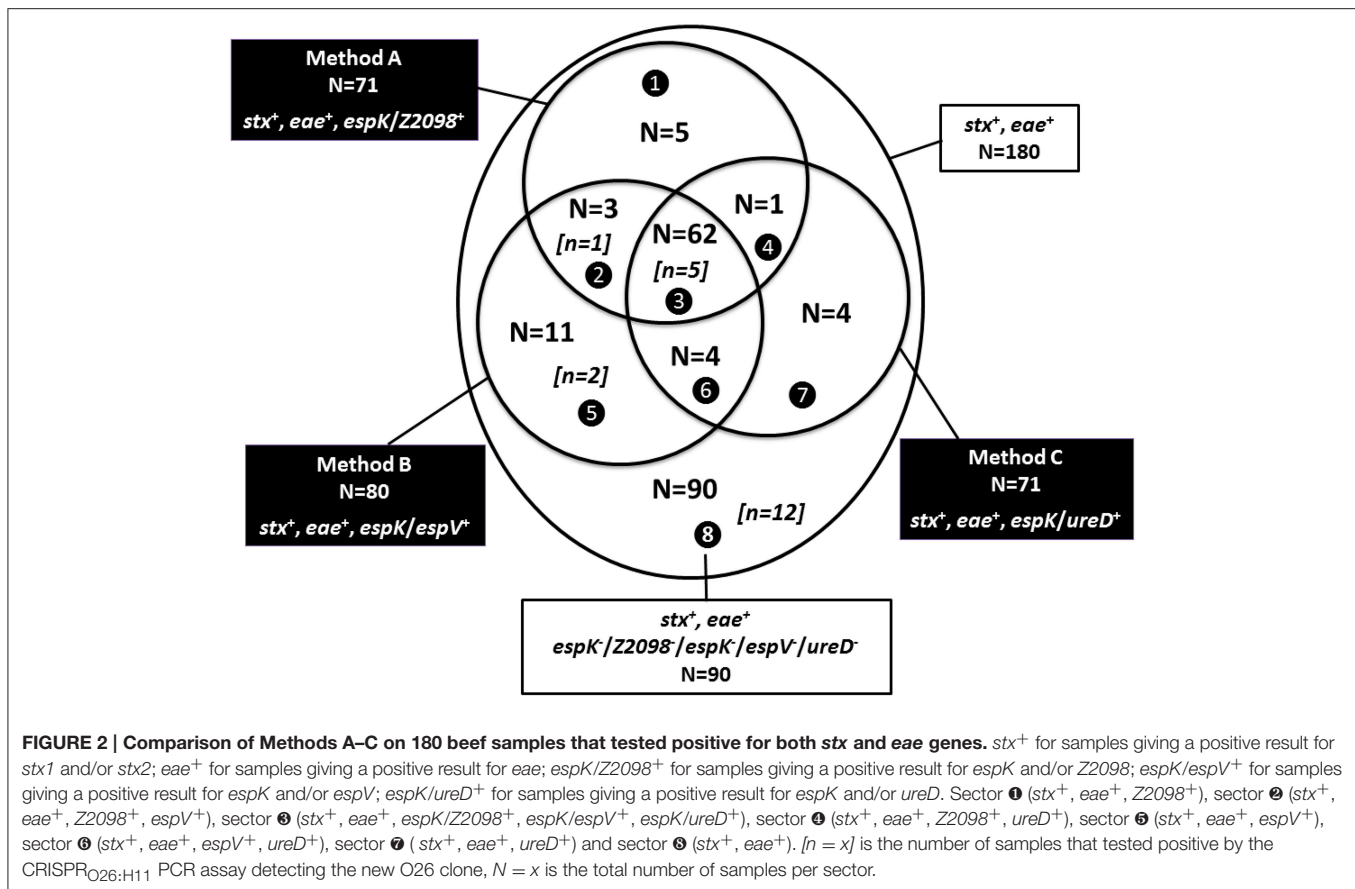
Method A
N=71
$stx^+$, $eae^+$, $espK/Z2098^+$

❶
N=5

$stx^+$, $eae^+$
N=180

N=3
[n=1]
❷

N=62
[n=5]
❸

N=1
❹

N=4

N=11
[n=2]
❺

N=4
❻

❼

Method B
N=80
$stx^+$, $eae^+$, $espK/espV^+$

N=90
[n=12]
❽

Method C
N=71
$stx^+$, $eae^+$, $espK/ureD^+$

$stx^+$, $eae^+$
$espK^-/Z2098^-|espK^-/espV^-/ureD^-$
N=90

**FIGURE 2 | Comparison of Methods A–C on 180 beef samples that tested positive for both *stx* and *eae* genes.** $stx^+$ for samples giving a positive result for *stx1* and/or *stx2*; $eae^+$ for samples giving a positive result for *eae*; $espK/Z2098^+$ for samples giving a positive result for *espK* and/or *Z2098*; $espK/espV^+$ for samples giving a positive result for *espK* and/or *espV*; $espK/ureD^+$ for samples giving a positive result for *espK* and/or *ureD*. Sector ❶ ($stx^+$, $eae^+$, $Z2098^+$), sector ❷ ($stx^+$, $eae^+$, $Z2098^+$, $espV^+$), sector ❸ ($stx^+$, $eae^+$, $espK/Z2098^+$, $espK/espV^+$, $espK/ureD^+$), sector ❹ ($stx^+$, $eae^+$, $Z2098^+$, $ureD^+$), sector ❺ ($stx^+$, $eae^+$, $espV^+$), sector ❻ ($stx^+$, $eae^+$, $espV^+$, $ureD^+$), sector ❼ ( $stx^+$, $eae^+$, $ureD^+$) and sector ❽ ($stx^+$, $eae^+$). *[n = x]* is the number of samples that tested positive by the $CRISPR_{O26:H11}$ PCR assay detecting the new O26 clone, *N = x* is the total number of samples per sector.